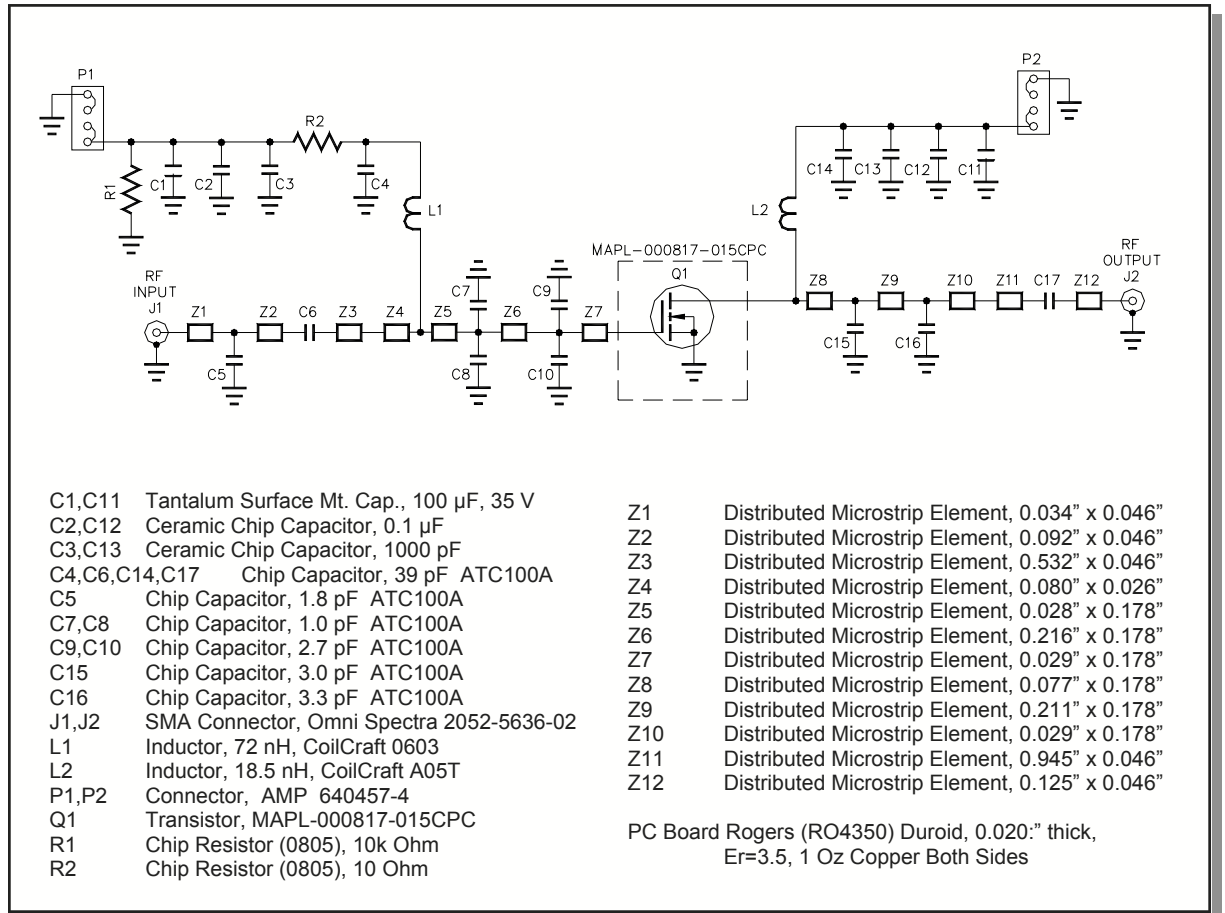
P1

R2

R1 C1 C2 C3 C4

L1

P2

C14 C13 C12 C11

L2

MAPL-000817-015CPC

Q1

RF INPUT J1

Z1 Z2 C6 Z3 Z4 Z5 C7 Z6 C9 Z7

C5 C8 C10

Z8 Z9 Z10 Z11 C17 Z12

RF OUTPUT J2

C15 C16

| | |
|---|---|
| C1,C11 | Tantalum Surface Mt. Cap., 100 µF, 35 V |
| C2,C12 | Ceramic Chip Capacitor, 0.1 µF |
| C3,C13 | Ceramic Chip Capacitor, 1000 pF |
| C4,C6,C14,C17 | Chip Capacitor, 39 pF ATC100A |
| C5 | Chip Capacitor, 1.8 pF ATC100A |
| C7,C8 | Chip Capacitor, 1.0 pF ATC100A |
| C9,C10 | Chip Capacitor, 2.7 pF ATC100A |
| C15 | Chip Capacitor, 3.0 pF ATC100A |
| C16 | Chip Capacitor, 3.3 pF ATC100A |
| J1,J2 | SMA Connector, Omni Spectra 2052-5636-02 |
| L1 | Inductor, 72 nH, CoilCraft 0603 |
| L2 | Inductor, 18.5 nH, CoilCraft A05T |
| P1,P2 | Connector, AMP 640457-4 |
| Q1 | Transistor, MAPL-000817-015CPC |
| R1 | Chip Resistor (0805), 10k Ohm |
| R2 | Chip Resistor (0805), 10 Ohm |

| | |
|---|---|
| Z1 | Distributed Microstrip Element, 0.034" x 0.046" |
| Z2 | Distributed Microstrip Element, 0.092" x 0.046" |
| Z3 | Distributed Microstrip Element, 0.532" x 0.046" |
| Z4 | Distributed Microstrip Element, 0.080" x 0.026" |
| Z5 | Distributed Microstrip Element, 0.028" x 0.178" |
| Z6 | Distributed Microstrip Element, 0.216" x 0.178" |
| Z7 | Distributed Microstrip Element, 0.029" x 0.178" |
| Z8 | Distributed Microstrip Element, 0.077" x 0.178" |
| Z9 | Distributed Microstrip Element, 0.211" x 0.178" |
| Z10 | Distributed Microstrip Element, 0.029" x 0.178" |
| Z11 | Distributed Microstrip Element, 0.945" x 0.046" |
| Z12 | Distributed Microstrip Element, 0.125" x 0.046" |

PC Board Rogers (RO4350) Duroid, 0.020:" thick, Er=3.5, 1 Oz Copper Both Sides